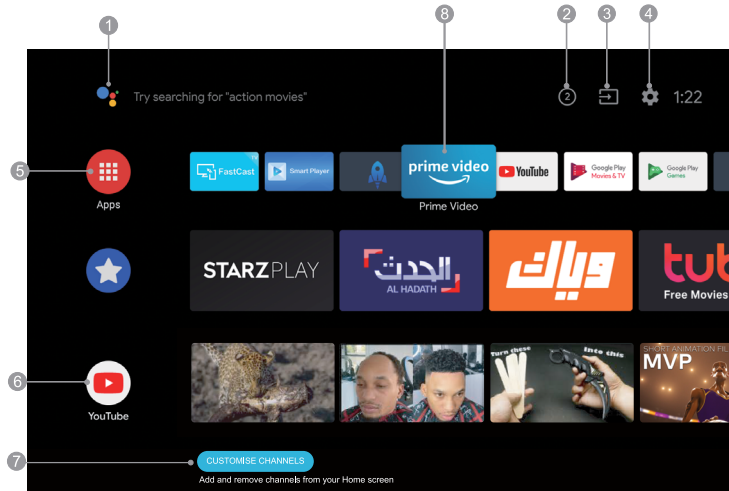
1
8
2
3
4
Try searching for "action movies"
2
1:22
5
FastCast
Smart Player
prime video
Prime Video
YouTube
Google Play Movies & TV
Google Play Games
Apps
STARZPLAY
الحدث
AL HADATH
وياك
tub
Free Movies
6
Turn these
into this
SHORT ANIMATION FI
MVP
YouTube
7
CUSTOMISE CHANNELS
Add and remove channels from your Home screen